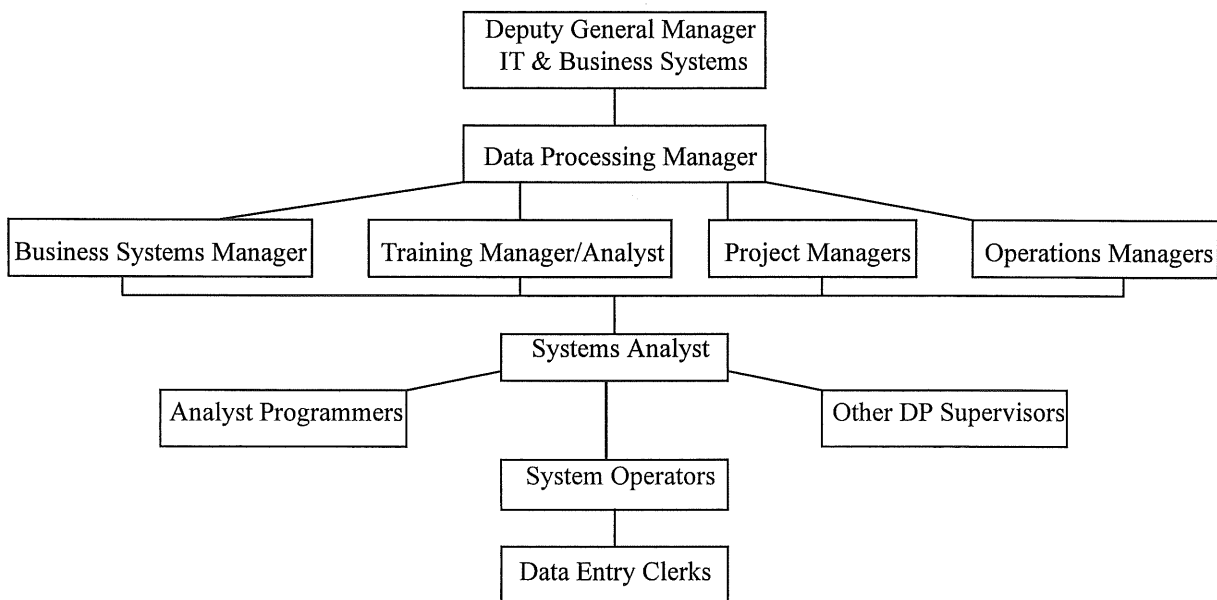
Deputy General Manager
IT & Business Systems

Data Processing Manager

Business Systems Manager

Training Manager/Analyst

Project Managers

Operations Managers

Systems Analyst

Analyst Programmers

Other DP Supervisors

System Operators

Data Entry Clerks